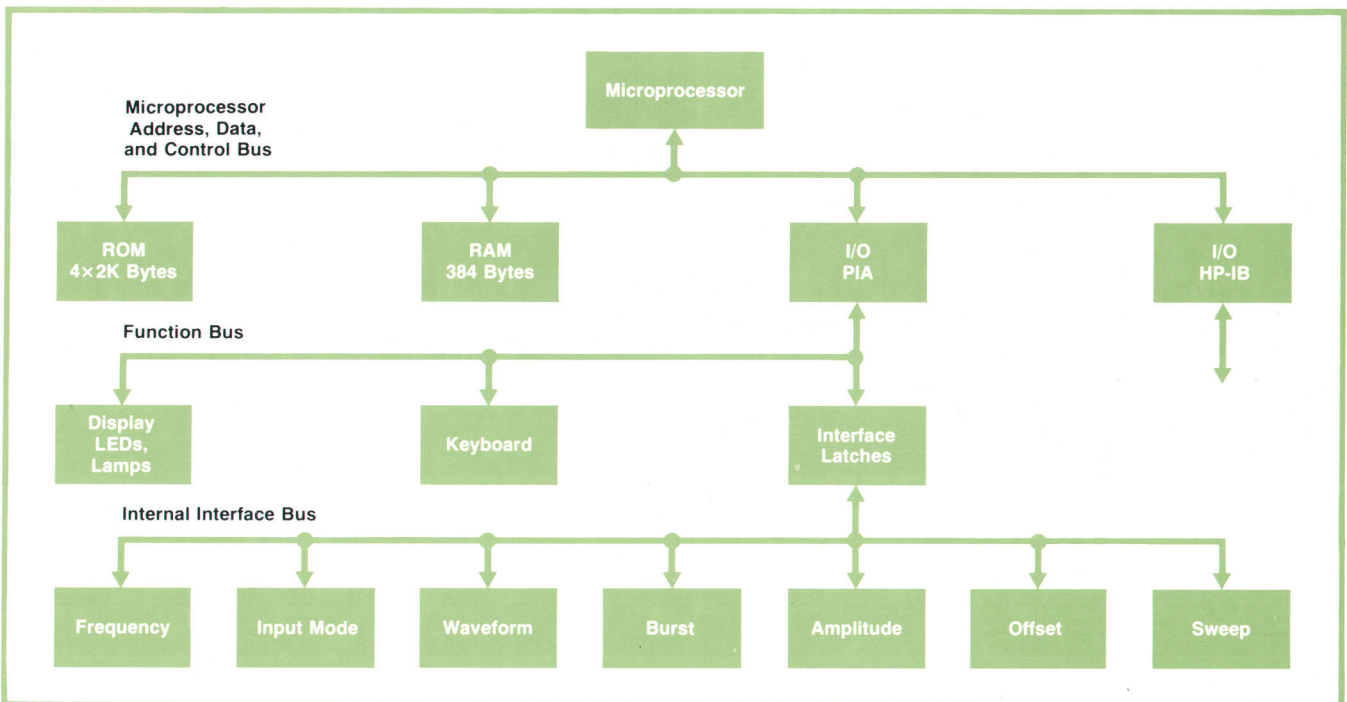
Microprocessor

Microprocessor Address, Data, and Control Bus

ROM $4\times2$K Bytes

RAM 384 Bytes

I/O PIA

I/O HP-IB

Function Bus

Display LEDs, Lamps

Keyboard

Interface Latches

Internal Interface Bus

Frequency

Input Mode

Waveform

Burst

Amplitude

Offset

Sweep